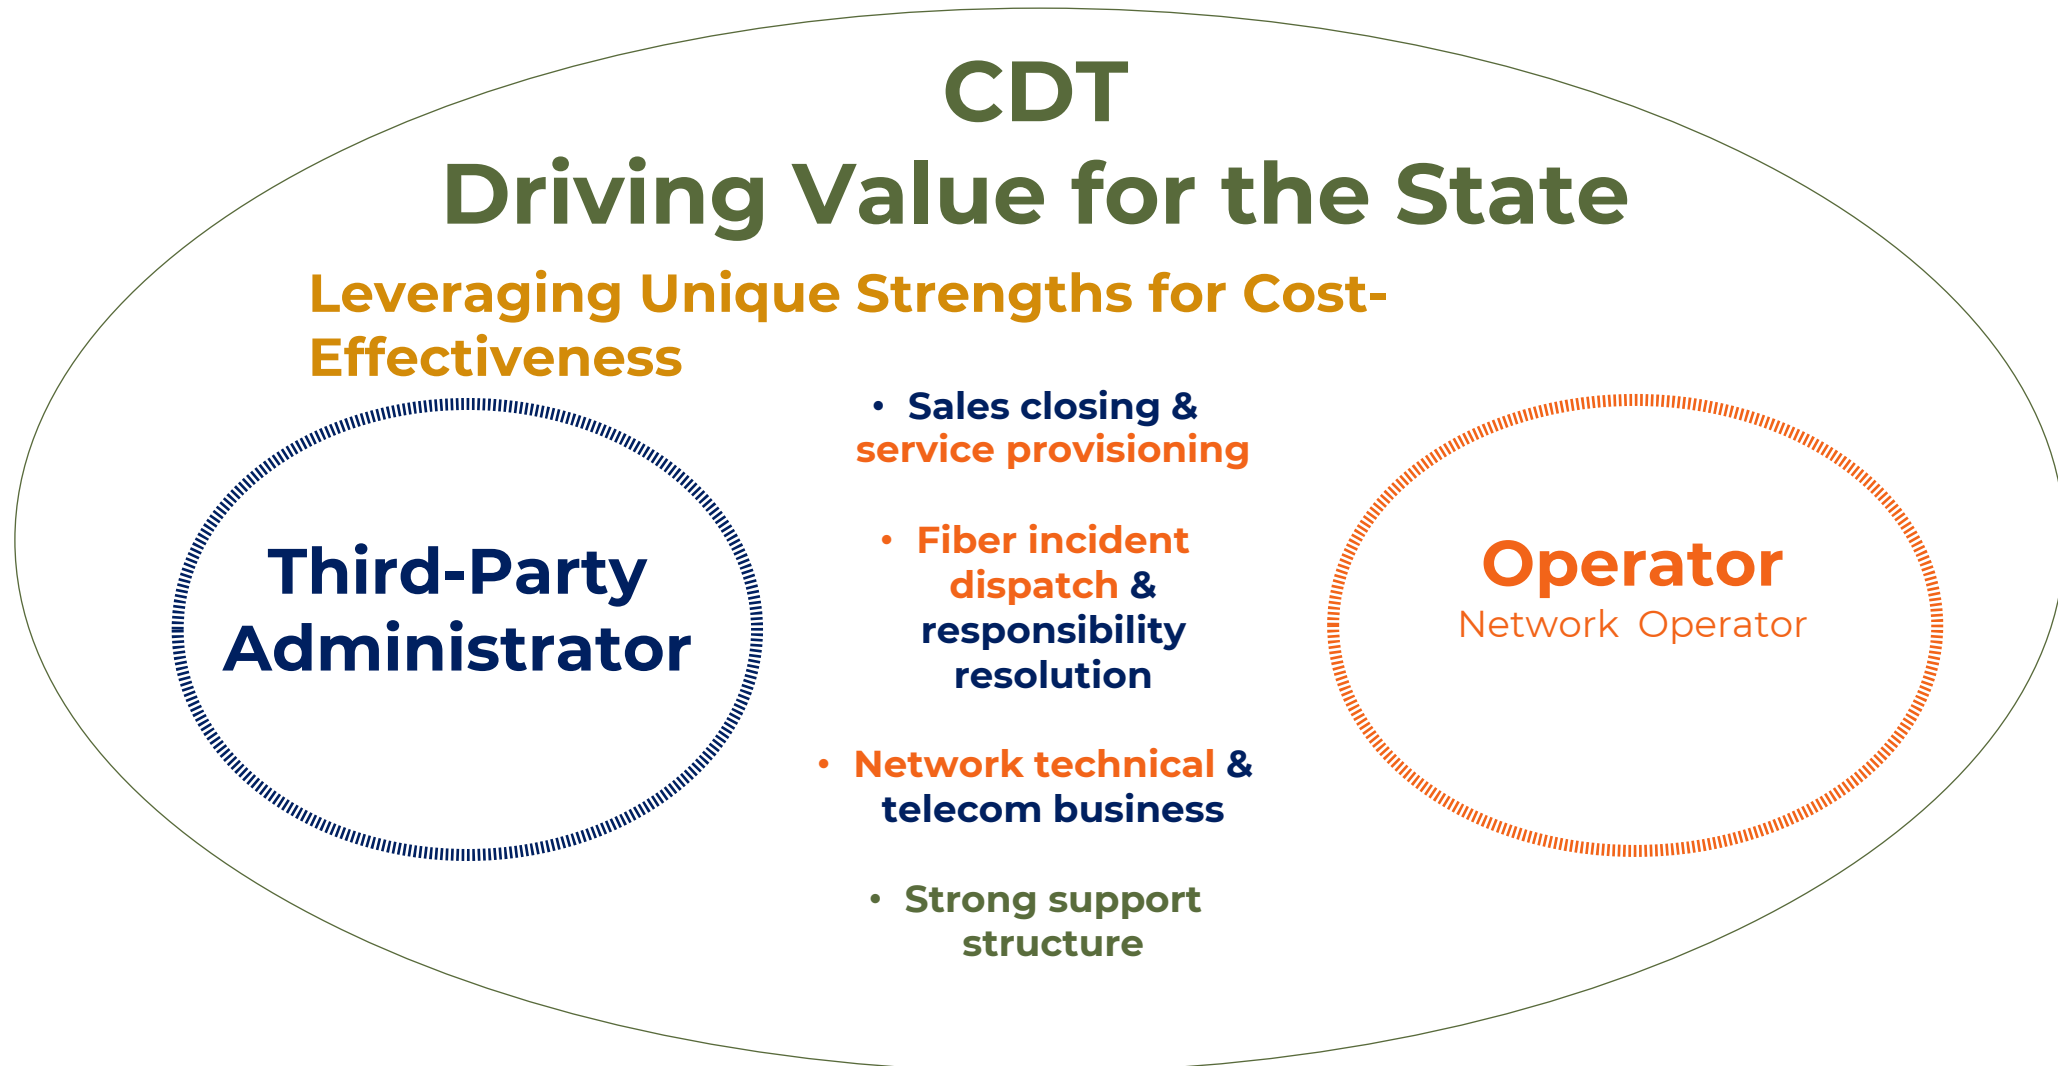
CDT
Driving Value for the State

Leveraging Unique Strengths for Cost-Effectiveness

Third-Party Administrator

• Sales closing & service provisioning

• Fiber incident dispatch & responsibility resolution

• Network technical & telecom business

• Strong support structure

Operator
Network Operator